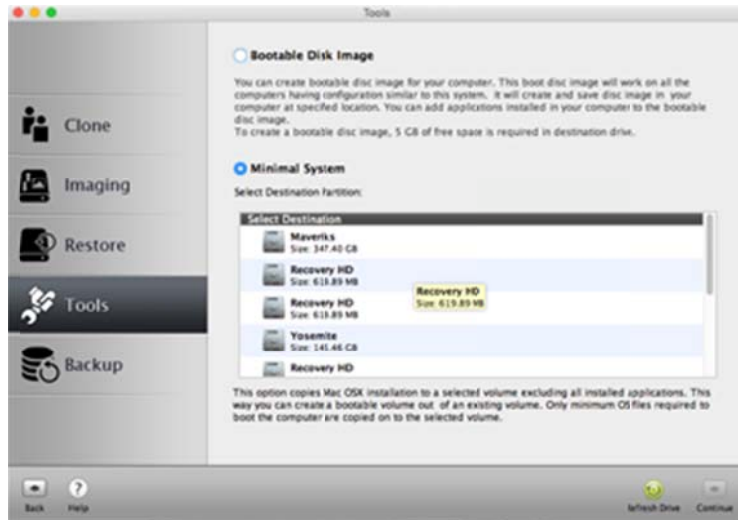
Tools

Clone

Imaging

Restore

Tools

Backup

Bootable Disk Image

You can create bootable disc image for your computer. This boot disc image will work on all the computers having configuration similar to this system. It will create and save disc image in your computer at specifed location. You can add applications installed in your computer to the bootable disc image.
To create a bootable disc image, 5 GB of free space is required in destination drive.

Minimal System

Select Destination Partition:

Select Destination

Maverks
Size: 347.40 GB

Recovery HD
Size: 619.89 MB

Recovery HD
Size: 619.89 MB

Recovery HD
Size: 619.89 MB

Yosemite
Size: 145.46 GB

Recovery HD

This option copies Mac OSX installation to a selected volume excluding all installed applications. This way you can create a bootable volume out of an existing volume. Only minimum OS files required to boot the computer are copied on to the selected volume.

Back
Help
Refresh Drive
Continue